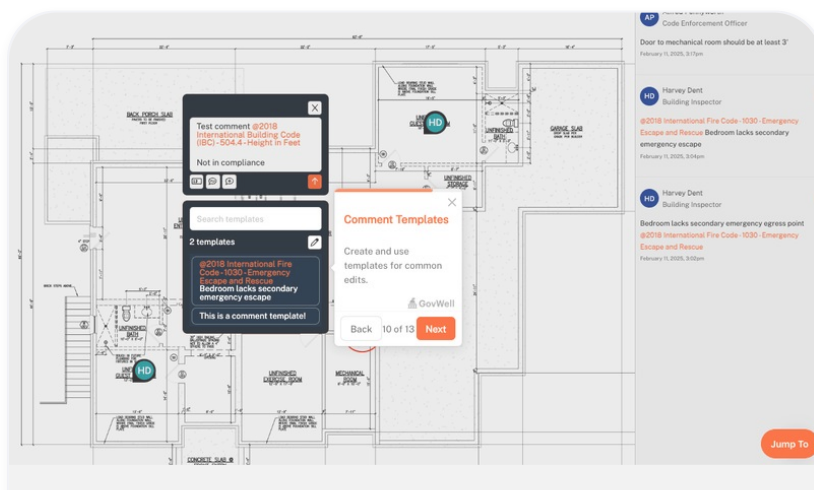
AP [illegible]
Code Enforcement Officer

Door to mechanical room should be at least 3'

February 11, 2025, 3:17pm

HD Harvey Dent
Building Inspector

@2018 International Fire Code - 1030 - Emergency Escape and Rescue Bedroom lacks secondary emergency escape

February 11, 2025, 3:04pm

HD Harvey Dent
Building Inspector

Bedroom lacks secondary emergency egress point @2018 International Fire Code - 1030 - Emergency Escape and Rescue

February 11, 2025, 3:04pm

BACK PORCH SLAB

GARAGE SLAB

UNFINISHED BATH

UNFINISHED STORAGE

HD

Test comment @2018 International Building Code (IBC)-504.4-Height in Feet

Not in compliance

Search templates

2 templates

@2018 International Fire Code-1030-Emergency Escape and Rescue Bedroom lacks secondary emergency escape

This is a comment template!

Comment Templates

Create and use templates for common edits.

GovWell

Back 10 of 13 Next

UNFINISHED BATH

HD

UNFINISHED EXERCISE ROOM

MECHANICAL ROOM

CONCRETE SLAB

Jump To